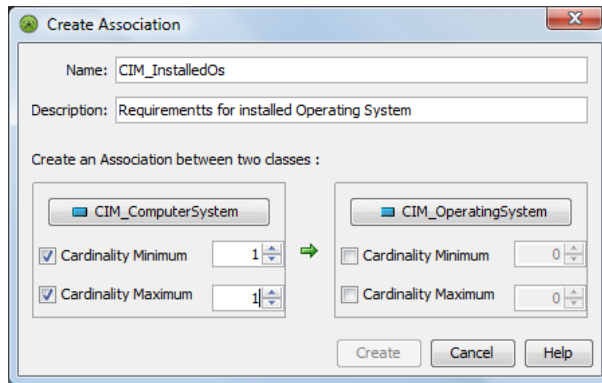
Create Association

Name: CIM_InstalledOs

Description: Requirementts for installed Operating System

Create an Association between two classes :

CIM_ComputerSystem

Cardinality Minimum 1

Cardinality Maximum 1

CIM_OperatingSystem

Cardinality Minimum 0

Cardinality Maximum 0

Create

Cancel

Help